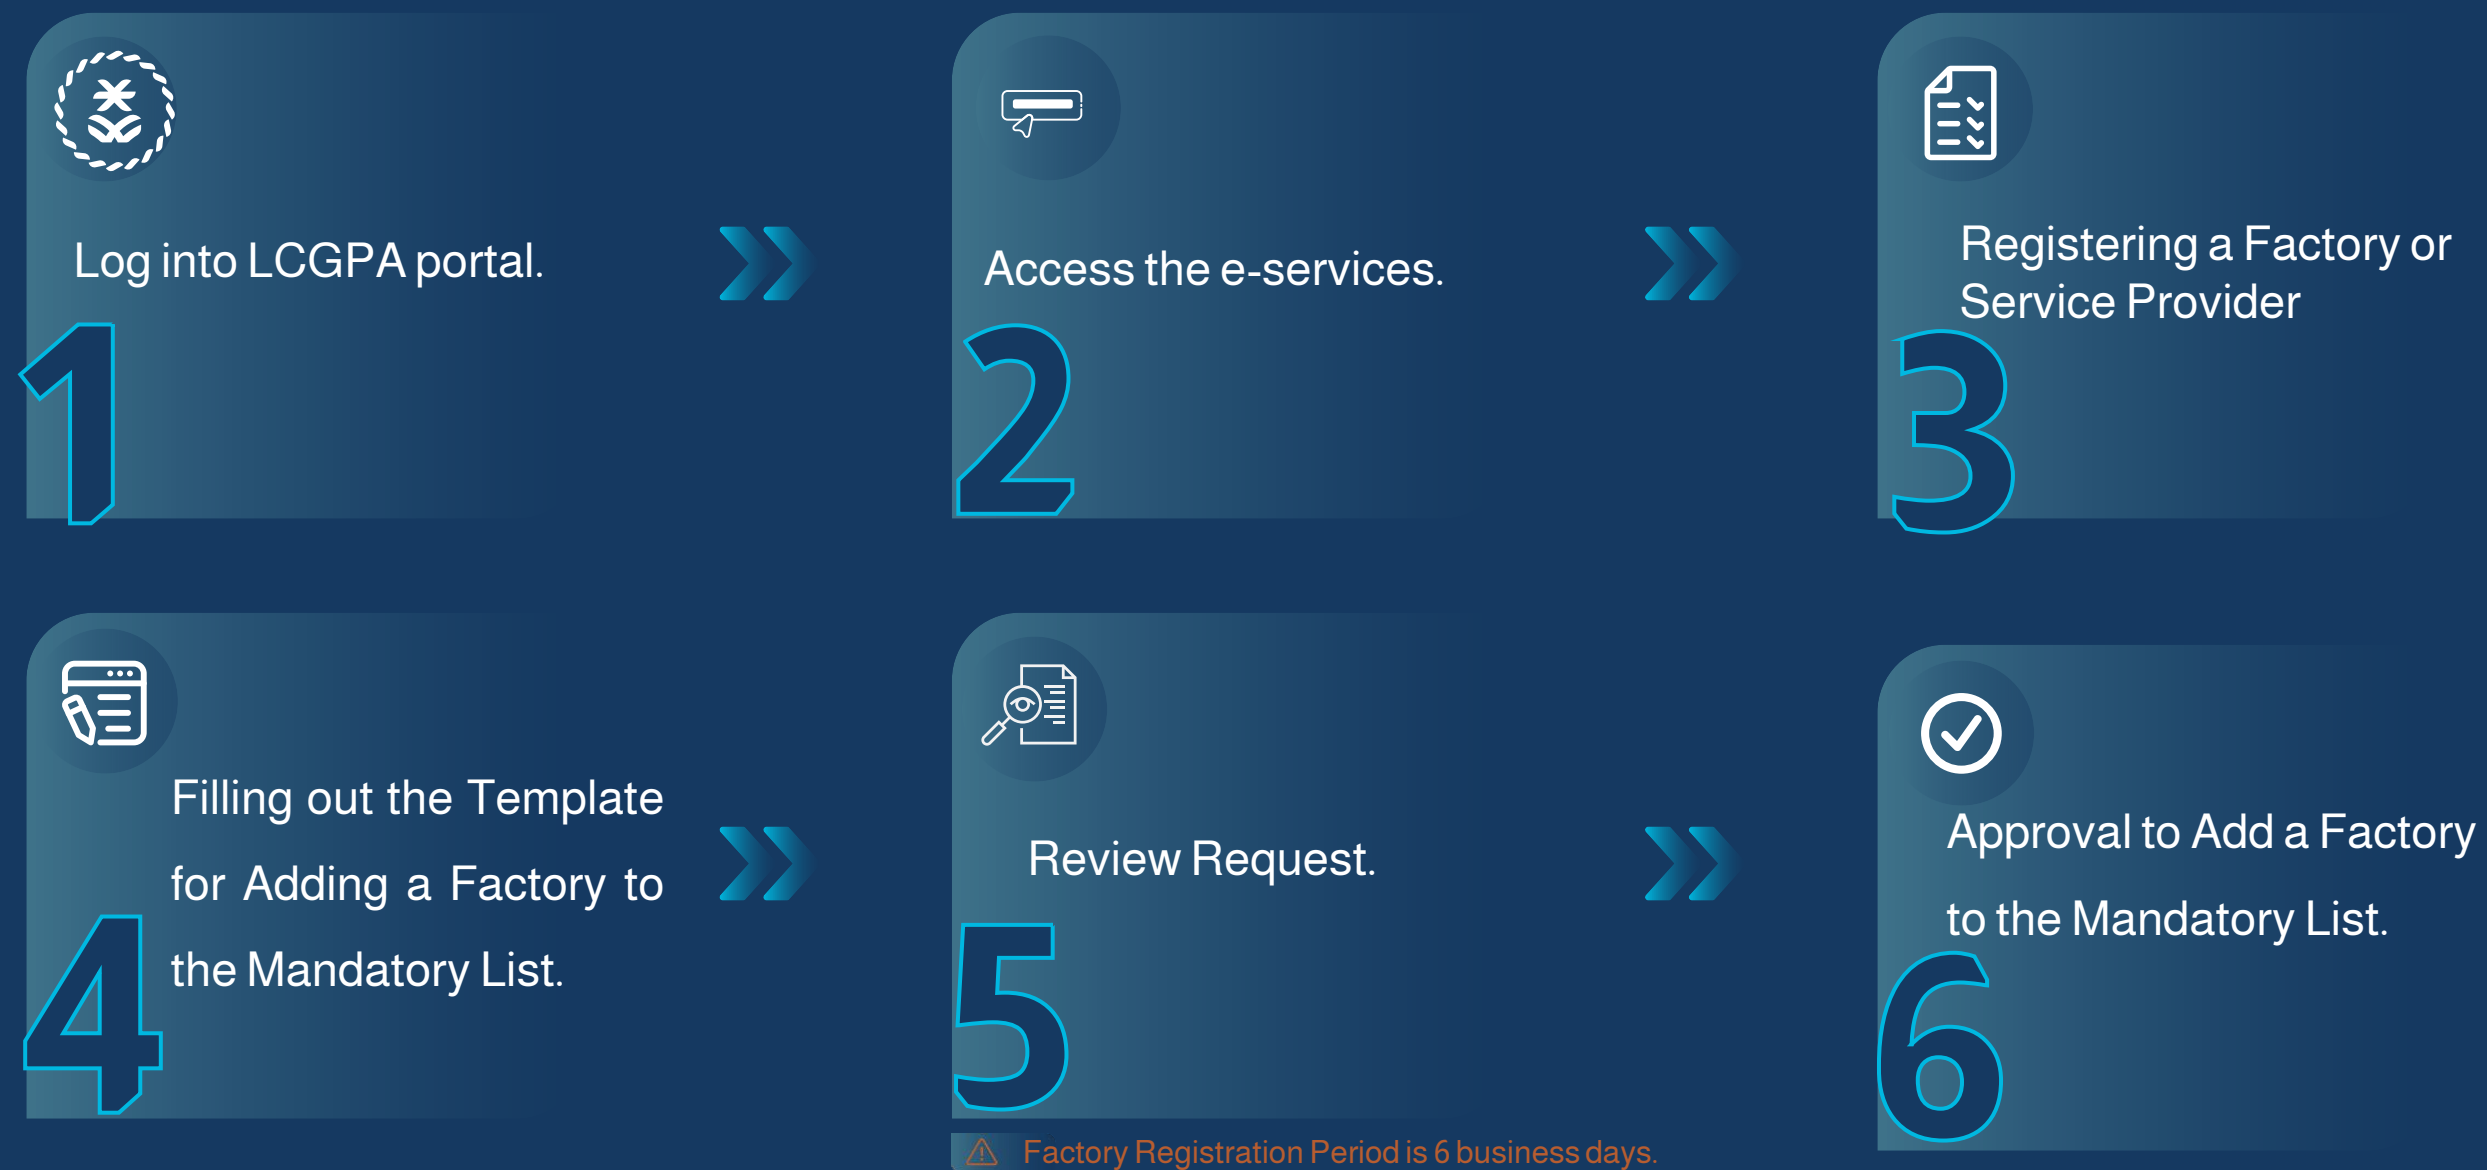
Log into LCGPA portal.

1

Access the e-services.

2

Registering a Factory or Service Provider

3

Filling out the Template for Adding a Factory to the Mandatory List.

4

Review Request.

5

Approval to Add a Factory to the Mandatory List.

6

⚠ Factory Registration Period is 6 business days.